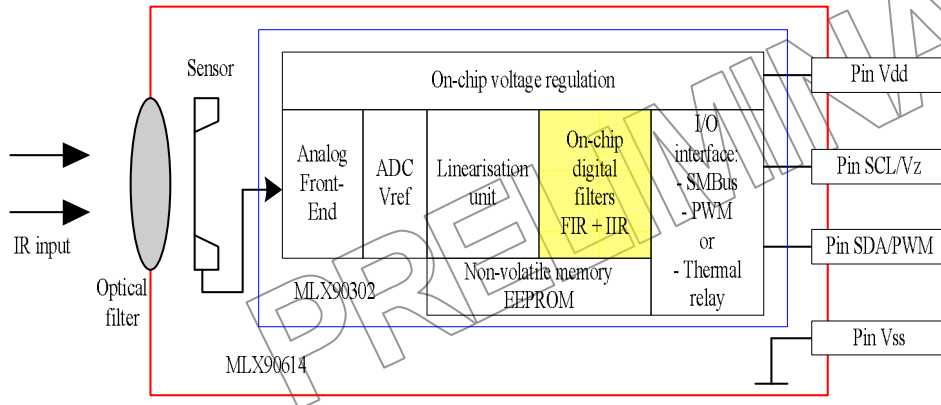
Sensor

On-chip voltage regulation

Analog Front-End

ADC Vref

Linearisation unit

On-chip digital filters FIR + IIR

I/O interface: - SMBus - PWM or - Thermal relay

Non-volatile memory EEPROM

MLX90302

MLX90614

IR input

Optical filter

Pin Vdd

Pin SCL/Vz

Pin SDA/PWM

Pin Vss

PRELIMIN